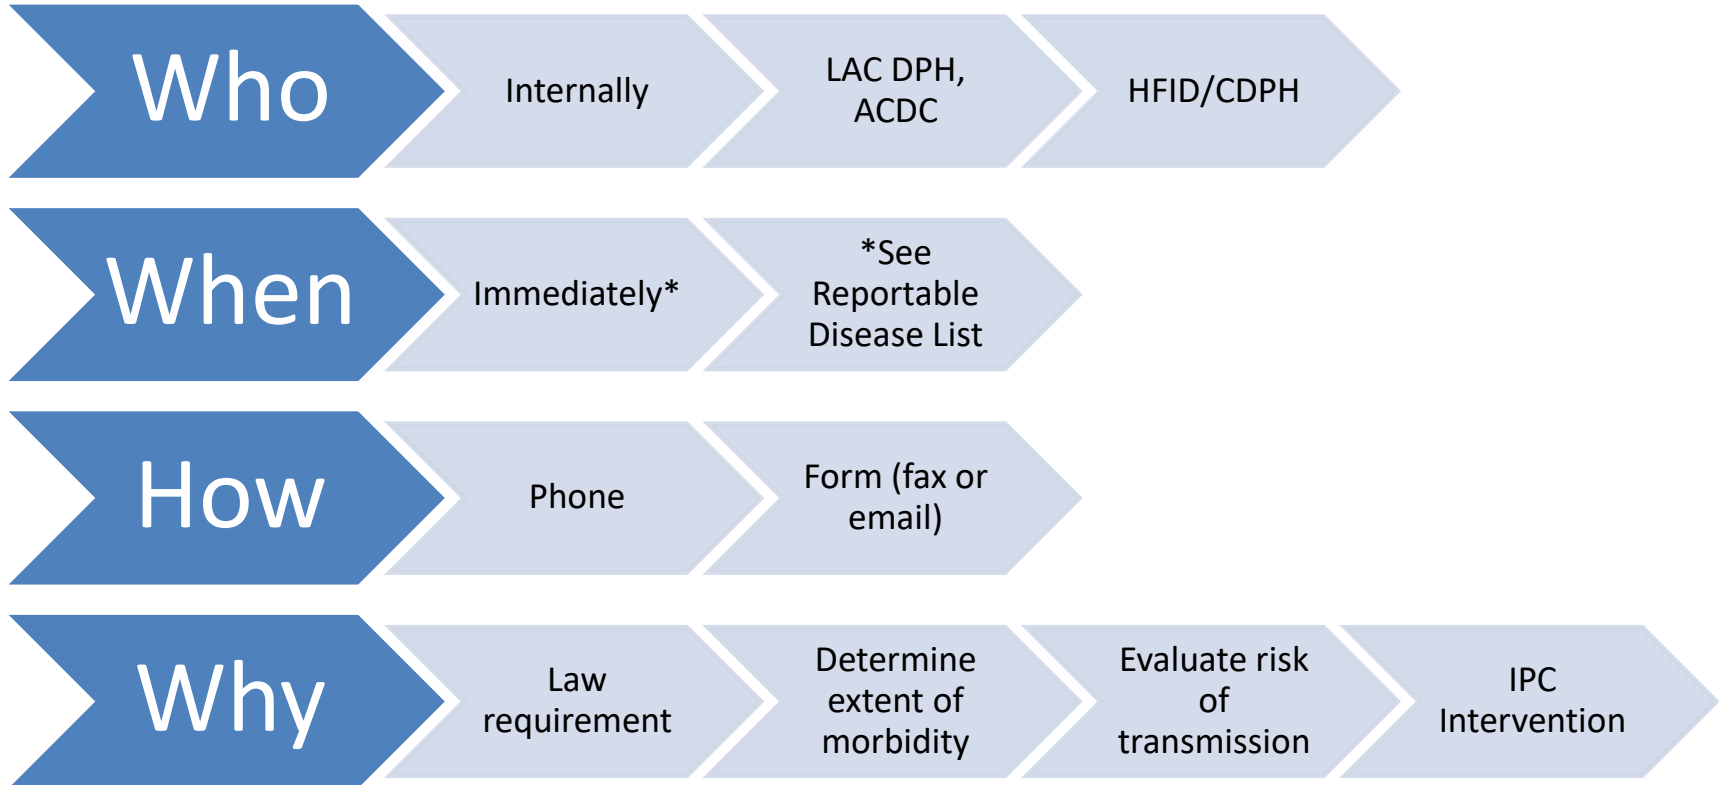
Who
Internally
LAC DPH, ACDC
HFID/CDPH

When
Immediately*
*See Reportable Disease List

How
Phone
Form (fax or email)

Why
Law requirement
Determine extent of morbidity
Evaluate risk of transmission
IPC Intervention